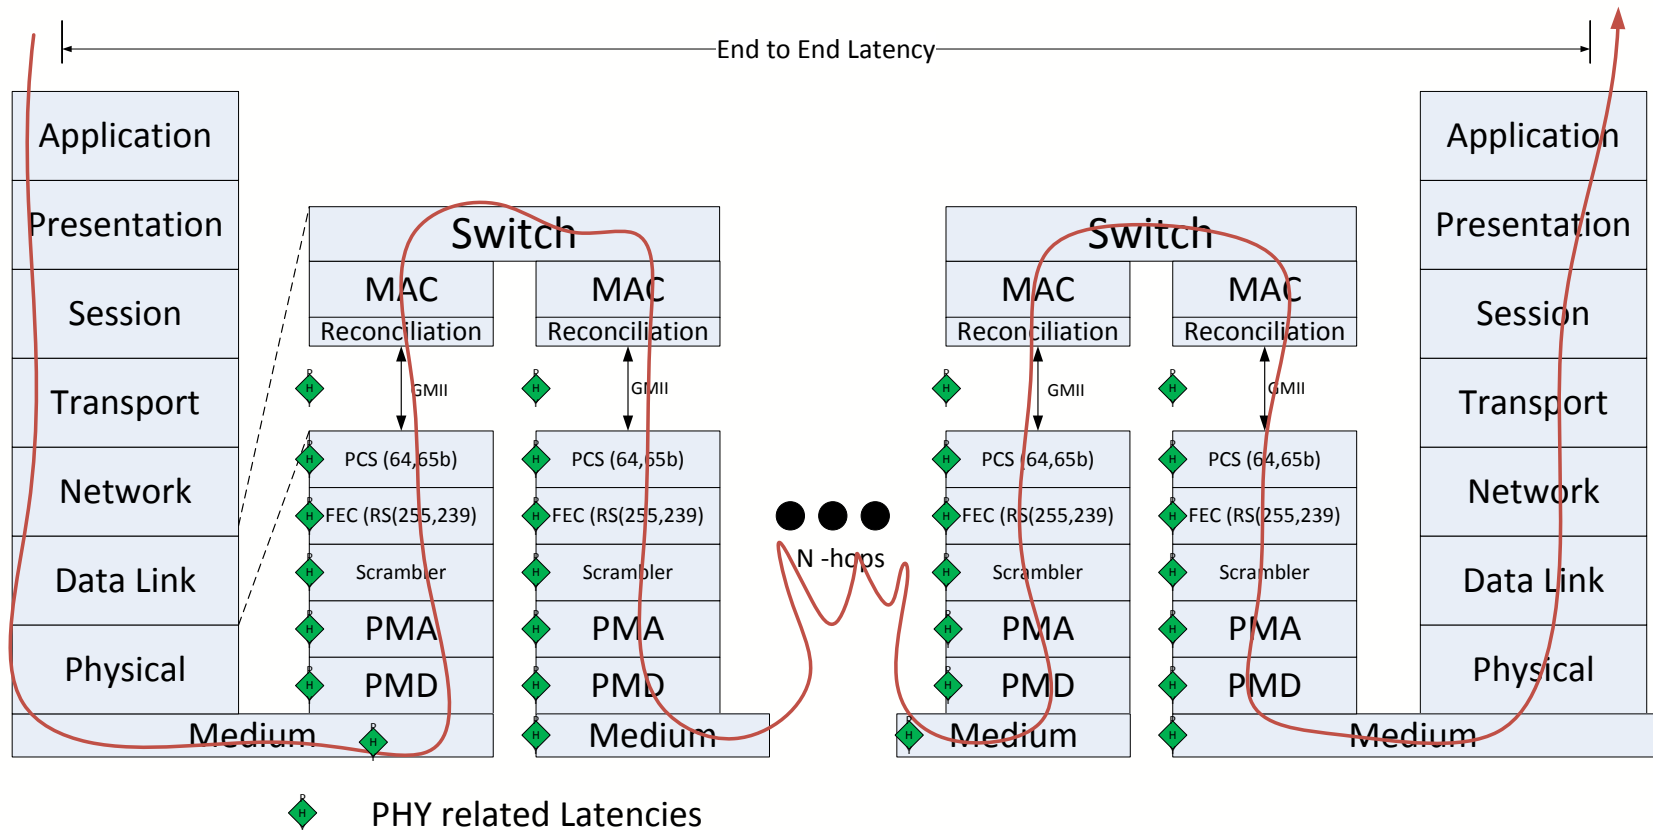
End to End Latency

Application
Presentation
Session
Transport
Network
Data Link
Physical

Switch
MAC
Reconciliation
MAC
Reconciliation
GMII
GMII
PCS (64,65b)
PCS (64,65b)
FEC (RS(255,239)
FEC (RS(255,239)
Scrambler
Scrambler
PMA
PMA
PMD
PMD
Medium
Medium

N -hops

Switch
MAC
Reconciliation
MAC
Reconciliation
GMII
GMII
PCS (64,65b)
PCS (64,65b)
FEC (RS(255,239)
FEC (RS(255,239)
Scrambler
Scrambler
PMA
PMA
PMD
PMD
Medium
Medium

Application
Presentation
Session
Transport
Network
Data Link
Physical

PHY related Latencies